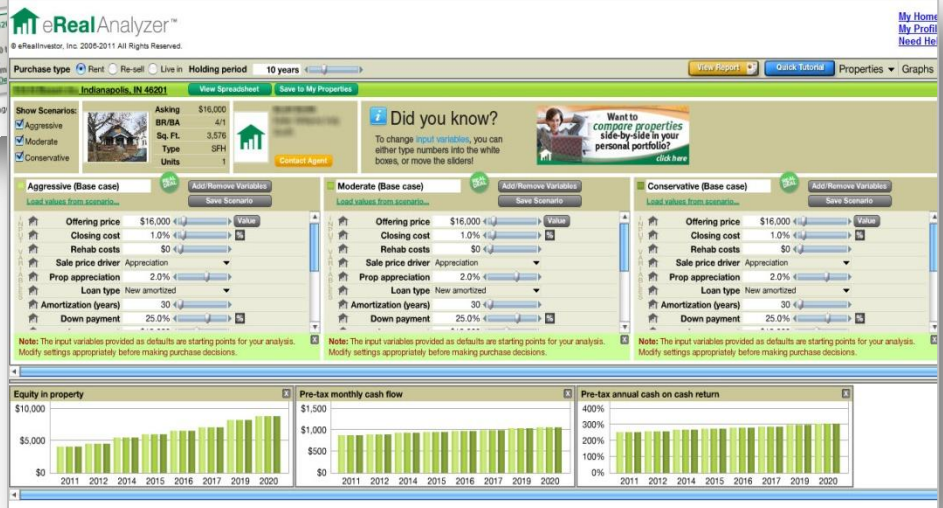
eReal Analyzer™
© eRealInvestor, Inc. 2006-2011 All Rights Reserved.

My Home
My Profil
Need Hel

Purchase type Rent Re-sell Live in Holding period 10 years

View Report Quick Tutorial Properties Graphs

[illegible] Indianapolis, IN 46201 View Spreadsheet Save to My Properties

Show Scenarios:
Aggressive
Moderate
Conservative

| Asking | $16,000 |
|---|---|
| BR/BA | 4/1 |
| Sq. Ft. | 3,576 |
| Type | SFH |
| Units | 1 |

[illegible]
Contact Agent

Did you know?
To change input variables, you can either type numbers into the white boxes, or move the sliders!

Want to compare properties side-by-side in your personal portfolio? click here

Aggressive (Base case) Add/Remove Variables Save Scenario
Load values from scenario...
INPUT VARIABLES
Offering price $16,000 Value
Closing cost 1.0% %
Rehab costs $0
Sale price driver Appreciation
Prop appreciation 2.0%
Loan type New amortized
Amortization (years) 30
Down payment 25.0% %
Note: The input variables provided as defaults are starting points for your analysis. Modify settings appropriately before making purchase decisions.

Moderate (Base case) Add/Remove Variables Save Scenario
Load values from scenario...
Offering price $16,000 Value
Closing cost 1.0% %
Rehab costs $0
Sale price driver Appreciation
Prop appreciation 2.0%
Loan type New amortized
Amortization (years) 30
Down payment 25.0% %
Note: The input variables provided as defaults are starting points for your analysis. Modify settings appropriately before making purchase decisions.

Conservative (Base case) Add/Remove Variables Save Scenario
Load values from scenario...
Offering price $16,000 Value
Closing cost 1.0% %
Rehab costs $0
Sale price driver Appreciation
Prop appreciation 2.0%
Loan type New amortized
Amortization (years) 30
Down payment 25.0% %
Note: The input variables provided as defaults are starting points for your analysis. Modify settings appropriately before making purchase decisions.

Equity in property
$10,000
$5,000
$0
2011 2012 2014 2014 2015 2016 2017 2017 2019 2020

Pre-tax monthly cash flow
$1,500
$1,000
$500
$0
2011 2012 2013 2014 2015 2016 2017 2018 2019 2020

Pre-tax annual cash on cash return
400%
300%
200%
100%
0%
2011 2012 2014 2014 2015 2016 2017 2017 2019 2020